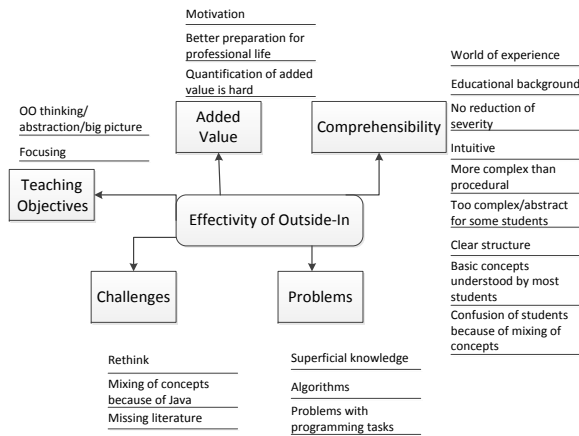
Motivation

Better preparation for professional life

Quantification of added value is hard

Added Value

OO thinking/ abstraction/big picture

Focusing

Teaching Objectives

Comprehensibility

World of experience

Educational background

No reduction of severity

Intuitive

More complex than procedural

Too complex/abstract for some students

Clear structure

Basic concepts understood by most students

Confusion of students because of mixing of concepts

Effectivity of Outside-In

Challenges

Problems

Rethink

Mixing of concepts because of Java

Missing literature

Superficial knowledge

Algorithms

Problems with programming tasks